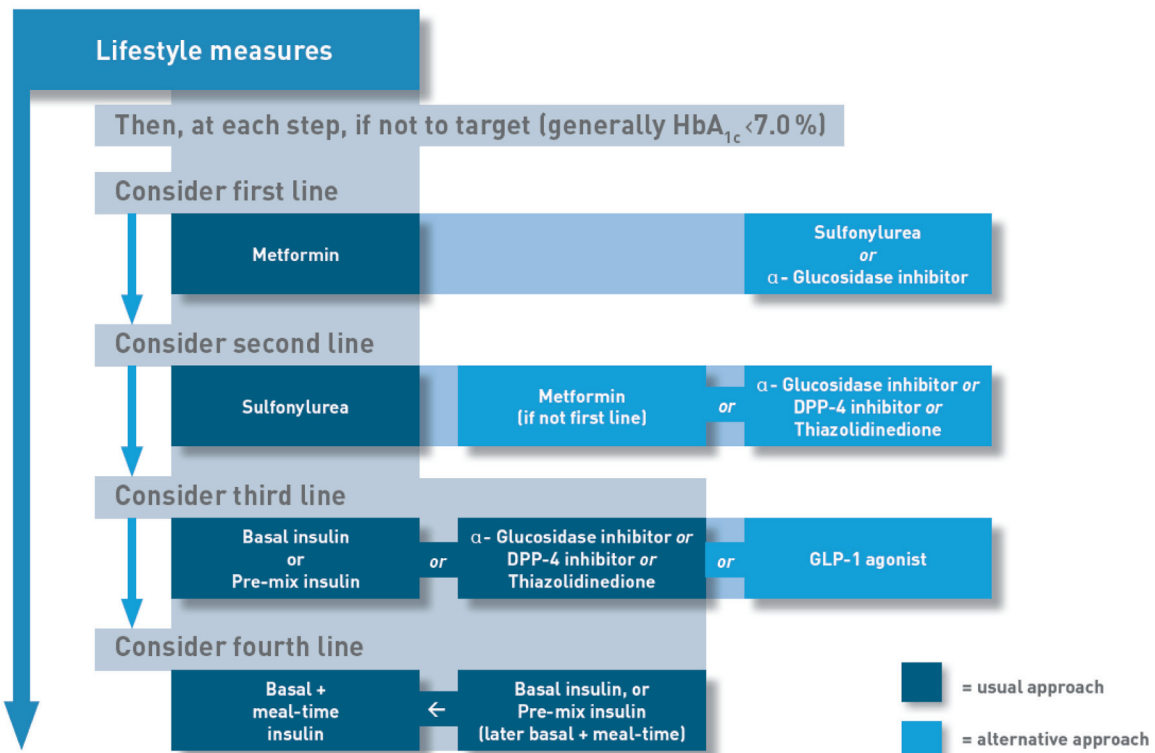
Lifestyle measures

Then, at each step, if not to target (generally $HbA_{1c}$ <7.0 %)

Consider first line

Metformin

Sulfonylurea
or
α- Glucosidase inhibitor

Consider second line

Sulfonylurea

Metformin
(if not first line)

or

α- Glucosidase inhibitor or
DPP-4 inhibitor or
Thiazolidinedione

Consider third line

Basal insulin
or
Pre-mix insulin

or

α- Glucosidase inhibitor or
DPP-4 inhibitor or
Thiazolidinedione

or

GLP-1 agonist

Consider fourth line

Basal +
meal-time
insulin

←

Basal insulin, or
Pre-mix insulin
(later basal + meal-time)

= usual approach

= alternative approach